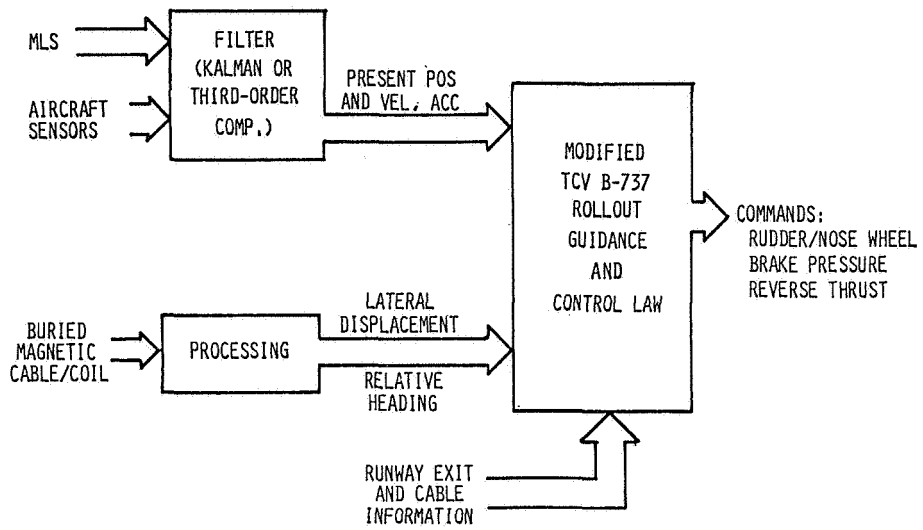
MLS

AIRCRAFT SENSORS

FILTER (KALMAN OR THIRD-ORDER COMP.)

PRESENT POS AND VEL, ACC

MODIFIED TCV B-737 ROLLOUT GUIDANCE AND CONTROL LAW

COMMANDS:
RUDDER/NOSE WHEEL
BRAKE PRESSURE
REVERSE THRUST

BURIED MAGNETIC CABLE/COIL

PROCESSING

LATERAL DISPLACEMENT

RELATIVE HEADING

RUNWAY EXIT AND CABLE INFORMATION